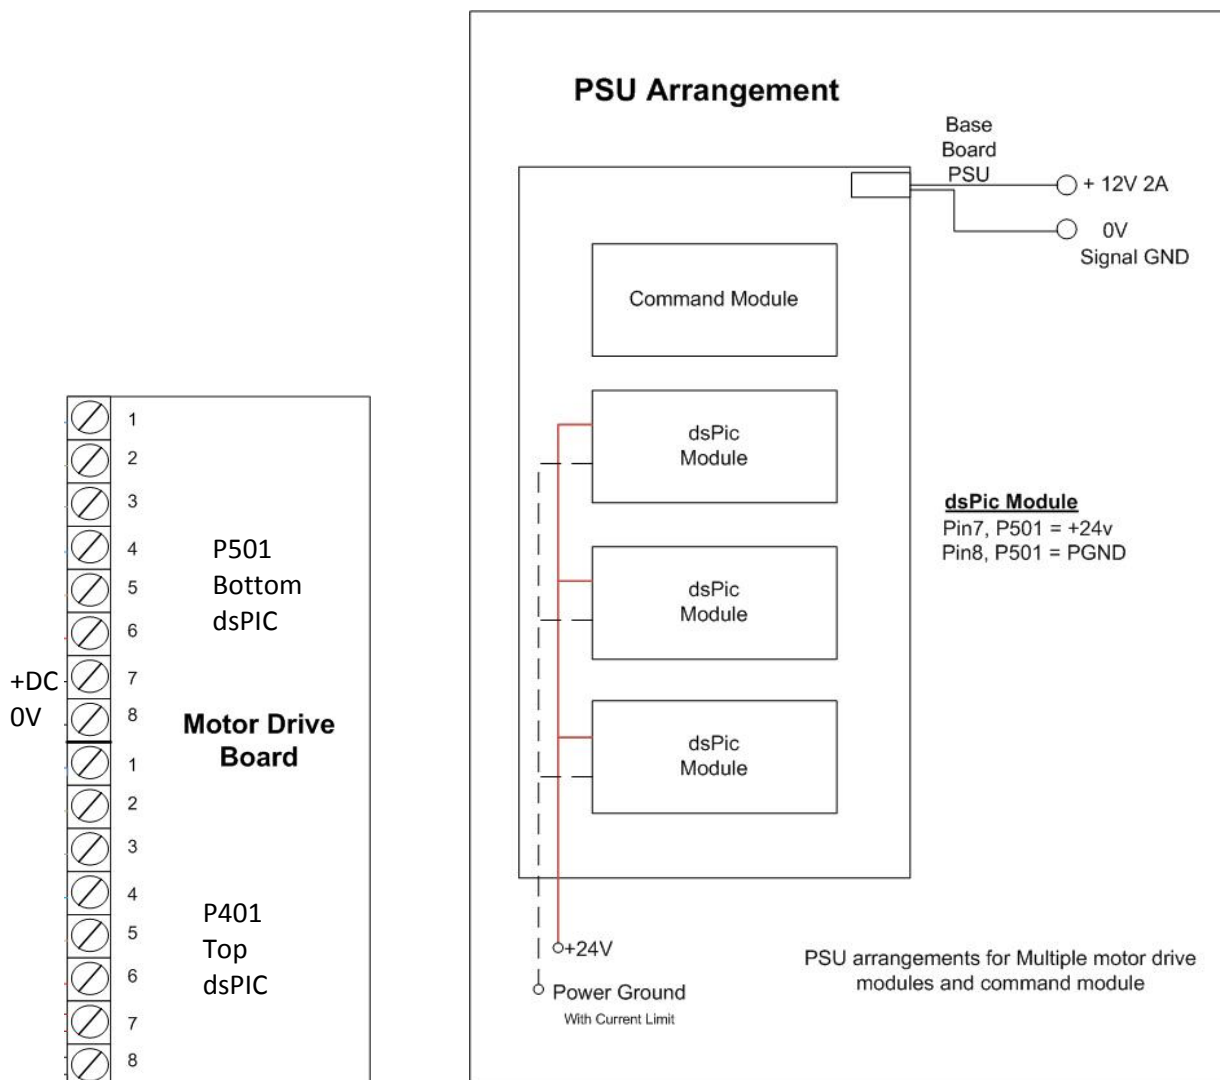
1
2
3
4
5
6
+DC 7
0V 8
1
2
3
4
5
6
7
8

P501
Bottom
dsPIC

Motor Drive
Board

P401
Top
dsPIC

PSU Arrangement

Base
Board
PSU

+ 12V 2A

0V
Signal GND

Command Module

dsPic
Module

dsPic
Module

dsPic
Module

dsPic Module
Pin7, P501 = +24v
Pin8, P501 = PGND

+24V

Power Ground
With Current Limit

PSU arrangements for Multiple motor drive modules and command module